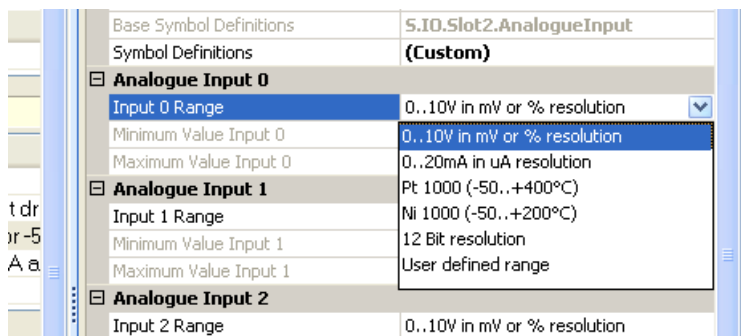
| | |
|---|---|
| Base Symbol Definitions | S.IO.Slot2.AnalogueInput |
| Symbol Definitions | (Custom) |
| ⊟ Analogue Input 0 | |
| Input 0 Range | 0..10V in mV or % resolution |
| Minimum Value Input 0 | 0..10V in mV or % resolution |
| Maximum Value Input 0 | 0..20mA in uA resolution |
| ⊟ Analogue Input 1 | Pt 1000 (-50..+400°C) |
| Input 1 Range | Ni 1000 (-50..+200°C) |
| Minimum Value Input 1 | 12 Bit resolution |
| Maximum Value Input 1 | User defined range |
| ⊟ Analogue Input 2 | |
| Input 2 Range | 0..10V in mV or % resolution |

t dr
r -5
A a